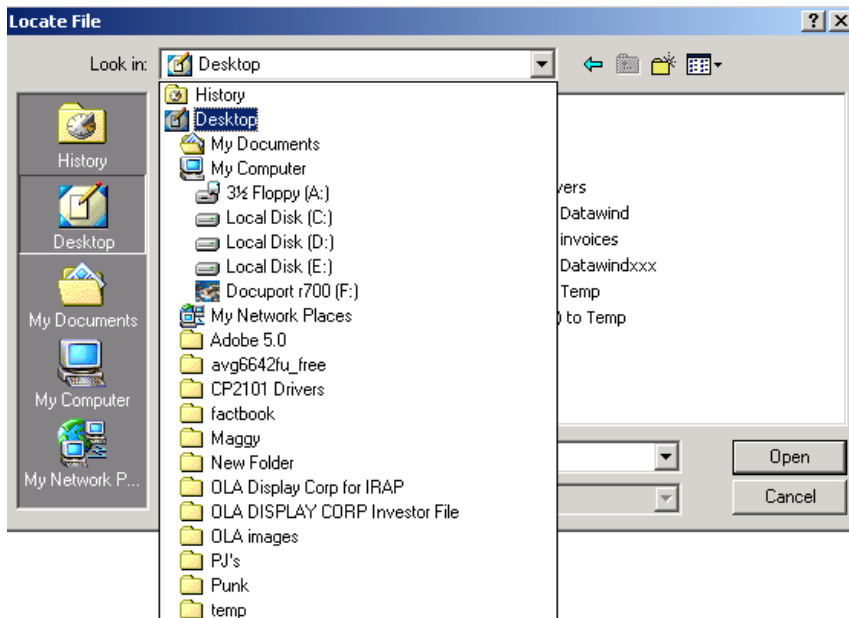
Locate File

?
X

Look in: Desktop

History
Desktop
My Documents
My Computer

History
Desktop
My Documents
My Computer
3½ Floppy (A:)
Local Disk (C:)
Local Disk (D:)
Local Disk (E:)
Docuport r700 (F:)
My Network Places
Adobe 5.0
avg6642fu_free
CP2101 Drivers
factbook
Maggy
New Folder
OLA Display Corp for IRAP
OLA DISPLAY CORP Investor File
OLA images
PJ's
Punk
temp

vers
Datawind
invoices
Datawindxxx
Temp
) to Temp

My Network P...

Open
Cancel